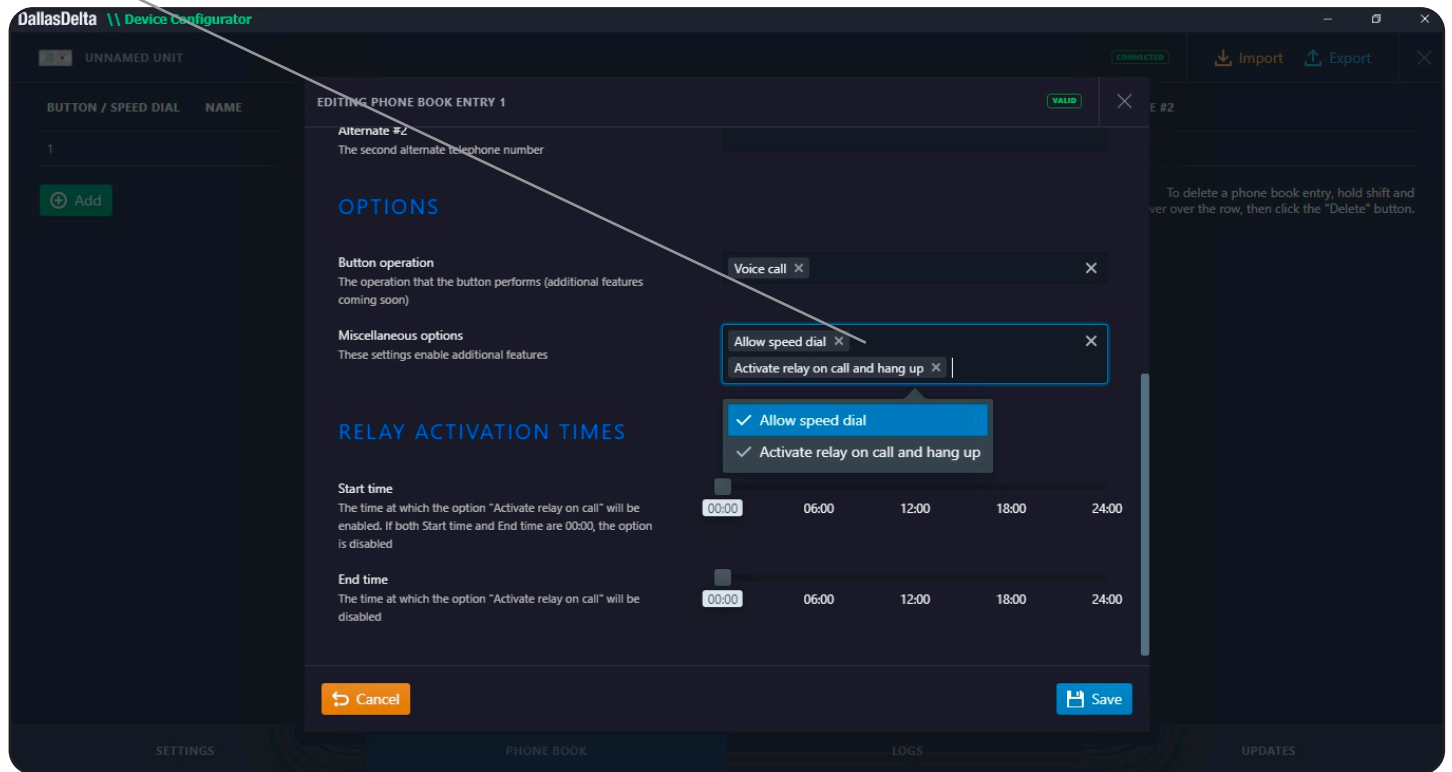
DallasDelta \\ Device Configurator

UNNAMED UNIT

CONNECTED

Import Export

BUTTON / SPEED DIAL NAME

E #2

1

Add

To delete a phone book entry, hold shift and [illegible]ver over the row, then click the "Delete" button.

EDITING PHONE BOOK ENTRY 1

VALID

Alternate #2
The second alternate telephone number

OPTIONS

Button operation
The operation that the button performs (additional features coming soon)

Voice call ×

Miscellaneous options
These settings enable additional features

Allow speed dial ×
Activate relay on call and hang up ×

Allow speed dial
Activate relay on call and hang up

RELAY ACTIVATION TIMES

Start time
The time at which the option "Activate relay on call" will be enabled. If both Start time and End time are 00:00, the option is disabled

00:00 06:00 12:00 18:00 24:00

End time
The time at which the option "Activate relay on call" will be disabled

00:00 06:00 12:00 18:00 24:00

Cancel

Save

SETTINGS PHONE BOOK LOGS UPDATES